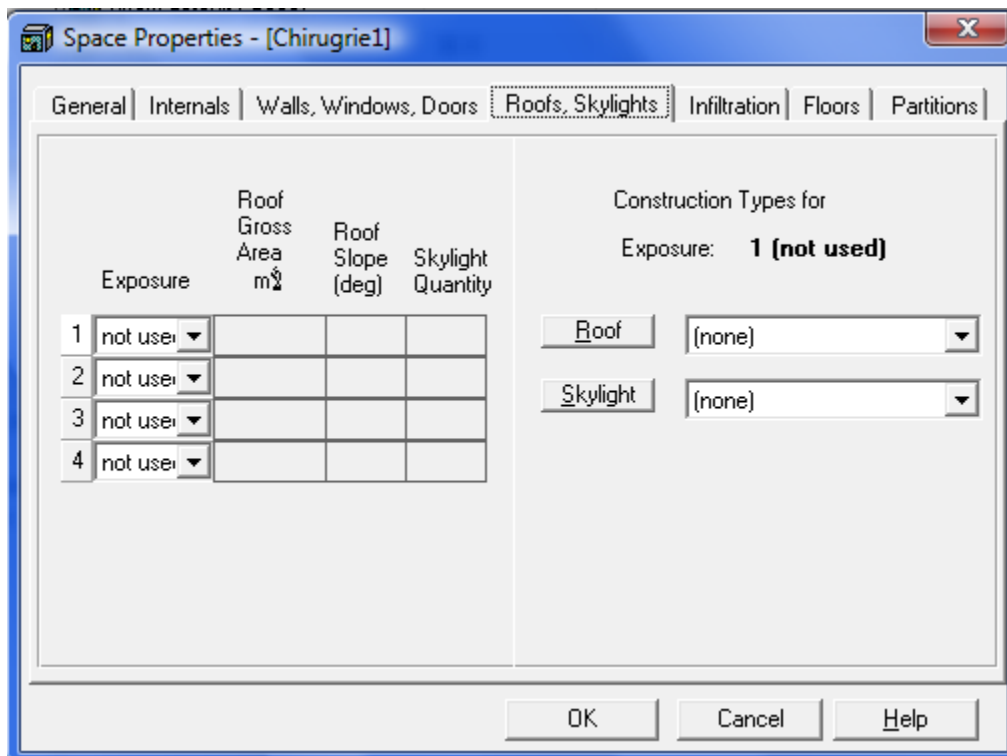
Space Properties - [Chirugrie1]

General | Internals | Walls, Windows, Doors | Roofs, Skylights | Infiltration | Floors | Partitions

| | Exposure | Roof Gross Area m² | Roof Slope (deg) | Skylight Quantity |
|---|---|---|---|---|
| 1 | not use | | | |
| 2 | not use | | | |
| 3 | not use | | | |
| 4 | not use | | | |

Construction Types for

Exposure: **1 (not used)**

Roof (none)

Skylight (none)

OK Cancel Help